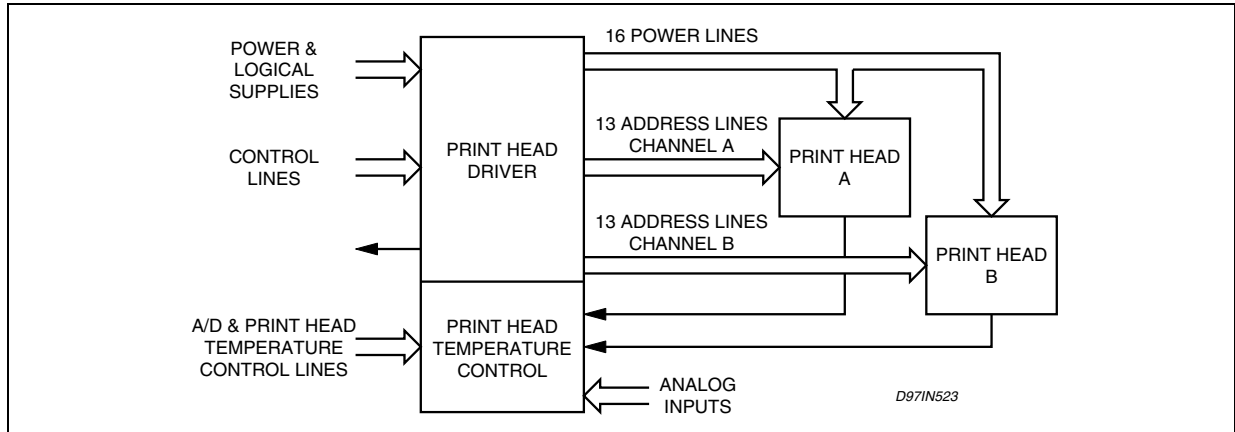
POWER & LOGICAL SUPPLIES

CONTROL LINES

PRINT HEAD DRIVER

16 POWER LINES

13 ADDRESS LINES CHANNEL A

PRINT HEAD A

13 ADDRESS LINES CHANNEL B

PRINT HEAD B

A/D & PRINT HEAD TEMPERATURE CONTROL LINES

PRINT HEAD TEMPERATURE CONTROL

ANALOG INPUTS

D97IN523